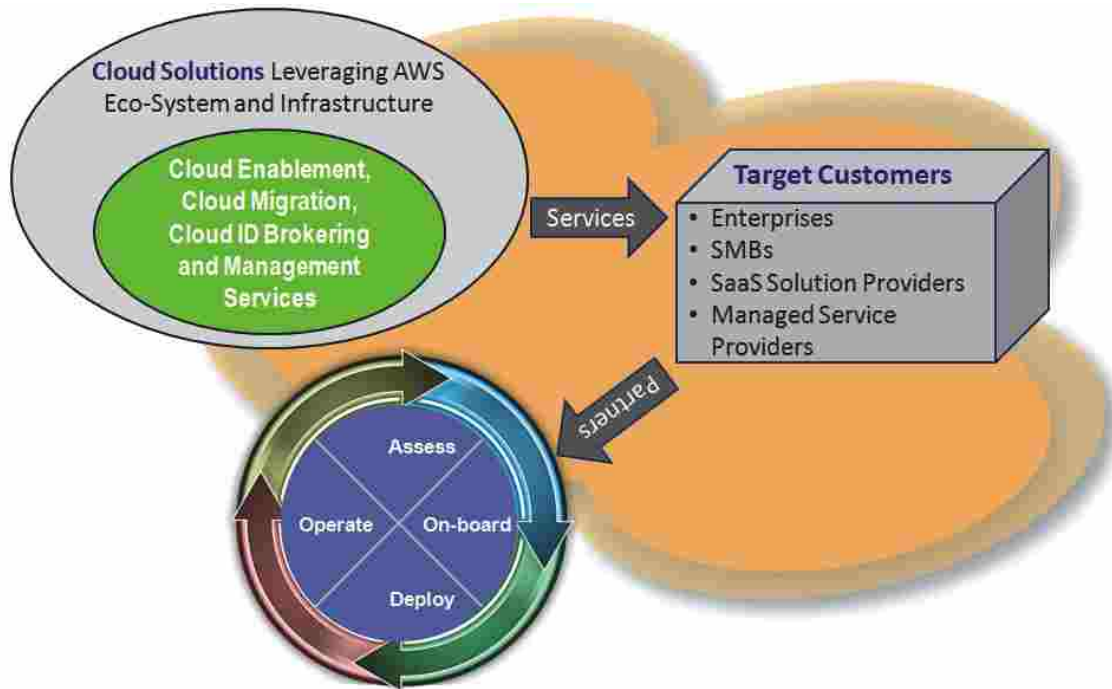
Cloud Solutions Leveraging AWS Eco-System and Infrastructure

Cloud Enablement, Cloud Migration, Cloud ID Brokering and Management Services

Services

Target Customers

- Enterprises
- SMBs
- SaaS Solution Providers
- Managed Service Providers

Partners

Assess

Operate

On-board

Deploy